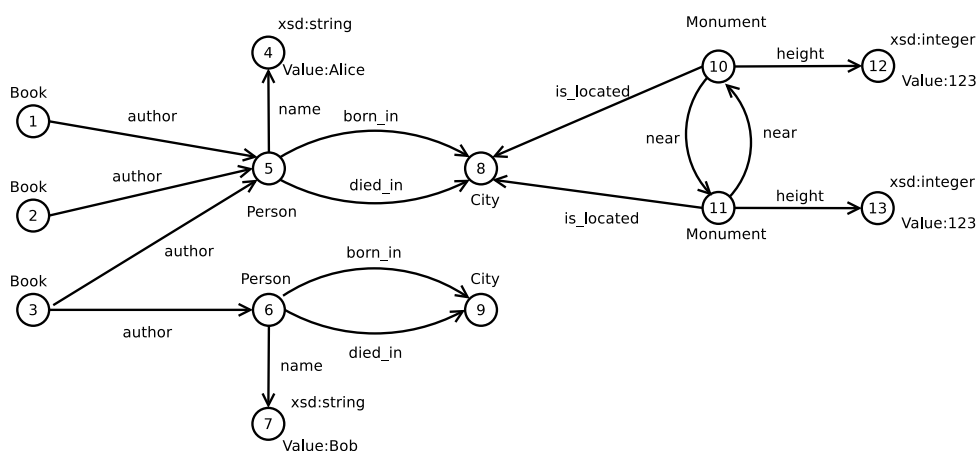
xsd:string
4
Value:Alice
Book
1
author
name
born_in
Book
2
author
5
8
died_in
Person
City
Book
3
author
author
Person
6
born_in
City
9
died_in
name
xsd:string
7
Value:Bob
Monument
10
height
xsd:integer
12
Value:123
is_located
near
near
is_located
11
height
xsd:integer
13
Monument
Value:123